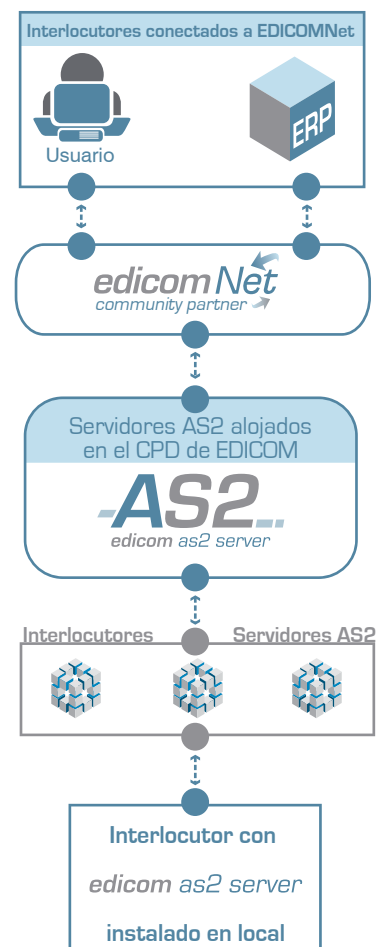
Interlocutores conectados a EDICOMNet

Usuario

ERP

edicomNet
community partner

Servidores AS2 alojados en el CPD de EDICOM

AS2
edicom as2 server

Interlocutores

Servidores AS2

Interlocutor con

edicom as2 server

instalado en local